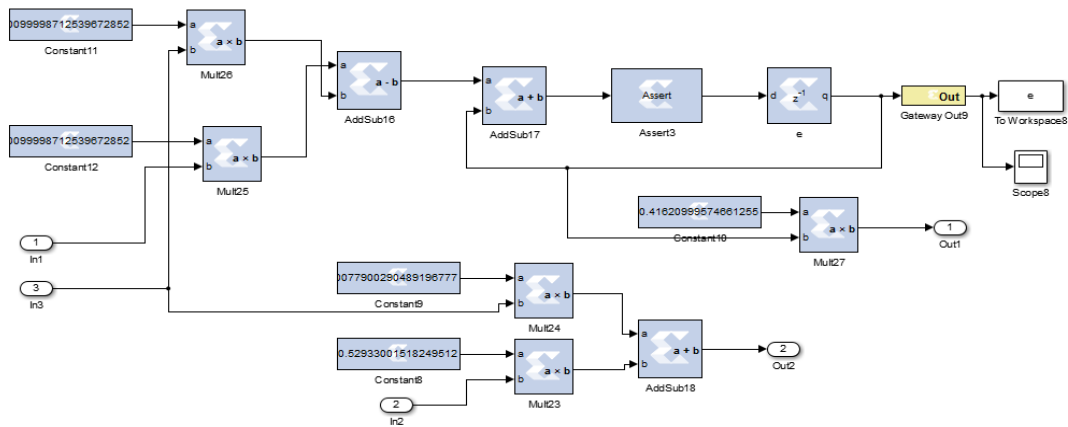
009999871253967285​2
Constant11

a
b
a × b
Mult26

a
b
a - b
AddSub16

a
b
a + b
AddSub17

Assert
Assert3

d
$z^{-1}$
q
e

Out
Gateway Out9

e
To Workspace8

Scope8

009999871253967285​2
Constant12

a
b
a × b
Mult25

1
In1

3
In3

0.41620999574661255
Constant10

a
b
a × b
Mult27

1
Out1

007790029048919677​7
Constant9

a
b
a × b
Mult24

a
b
a + b
AddSub18

2
Out2

0.5293300151824951​2
Constant8

a
b
a × b
Mult23

2
In2